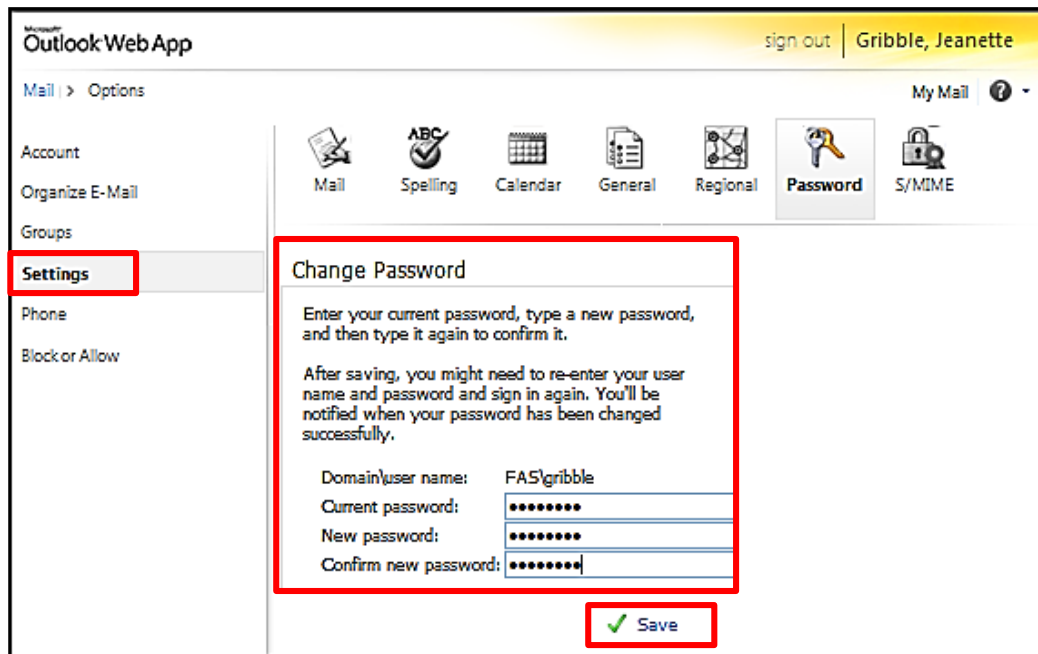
Microsoft
Outlook Web App

sign out | Gribble, Jeanette

Mail > Options

My Mail

Account
Organize E-Mail
Groups
Settings
Phone
Block or Allow

Mail
Spelling
Calendar
General
Regional
Password
S/MIME

Change Password

Enter your current password, type a new password, and then type it again to confirm it.

After saving, you might need to re-enter your user name and password and sign in again. You'll be notified when your password has been changed successfully.

Domain\user name: FAS\gribble
Current password: ••••••••
New password: ••••••••
Confirm new password: ••••••••

Save